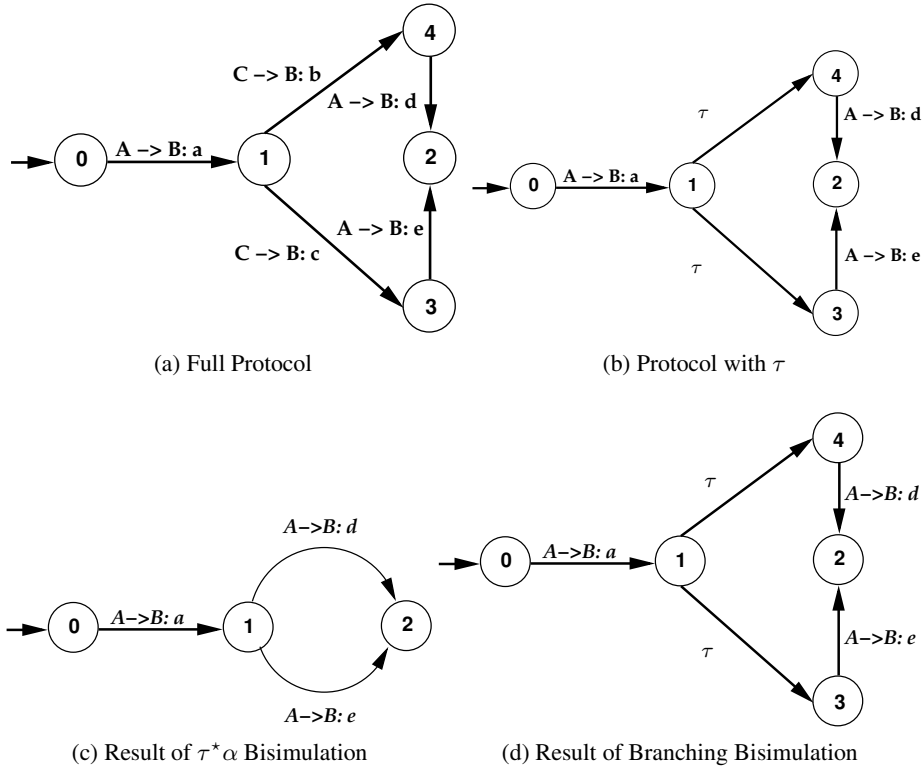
0
A -> B: a
1
C -> B: b
4
A -> B: d
2
C -> B: c
A -> B: e
3

(a) Full Protocol

0
A -> B: a
1
$\tau$
4
A -> B: d
2
$\tau$
A -> B: e
3

(b) Protocol with $\tau$

0
A->B: a
1
A->B: d
2
A->B: e

(c) Result of $\tau^\star\alpha$ Bisimulation

0
A->B: a
1
$\tau$
4
A->B: d
2
$\tau$
A->B: e
3

(d) Result of Branching Bisimulation